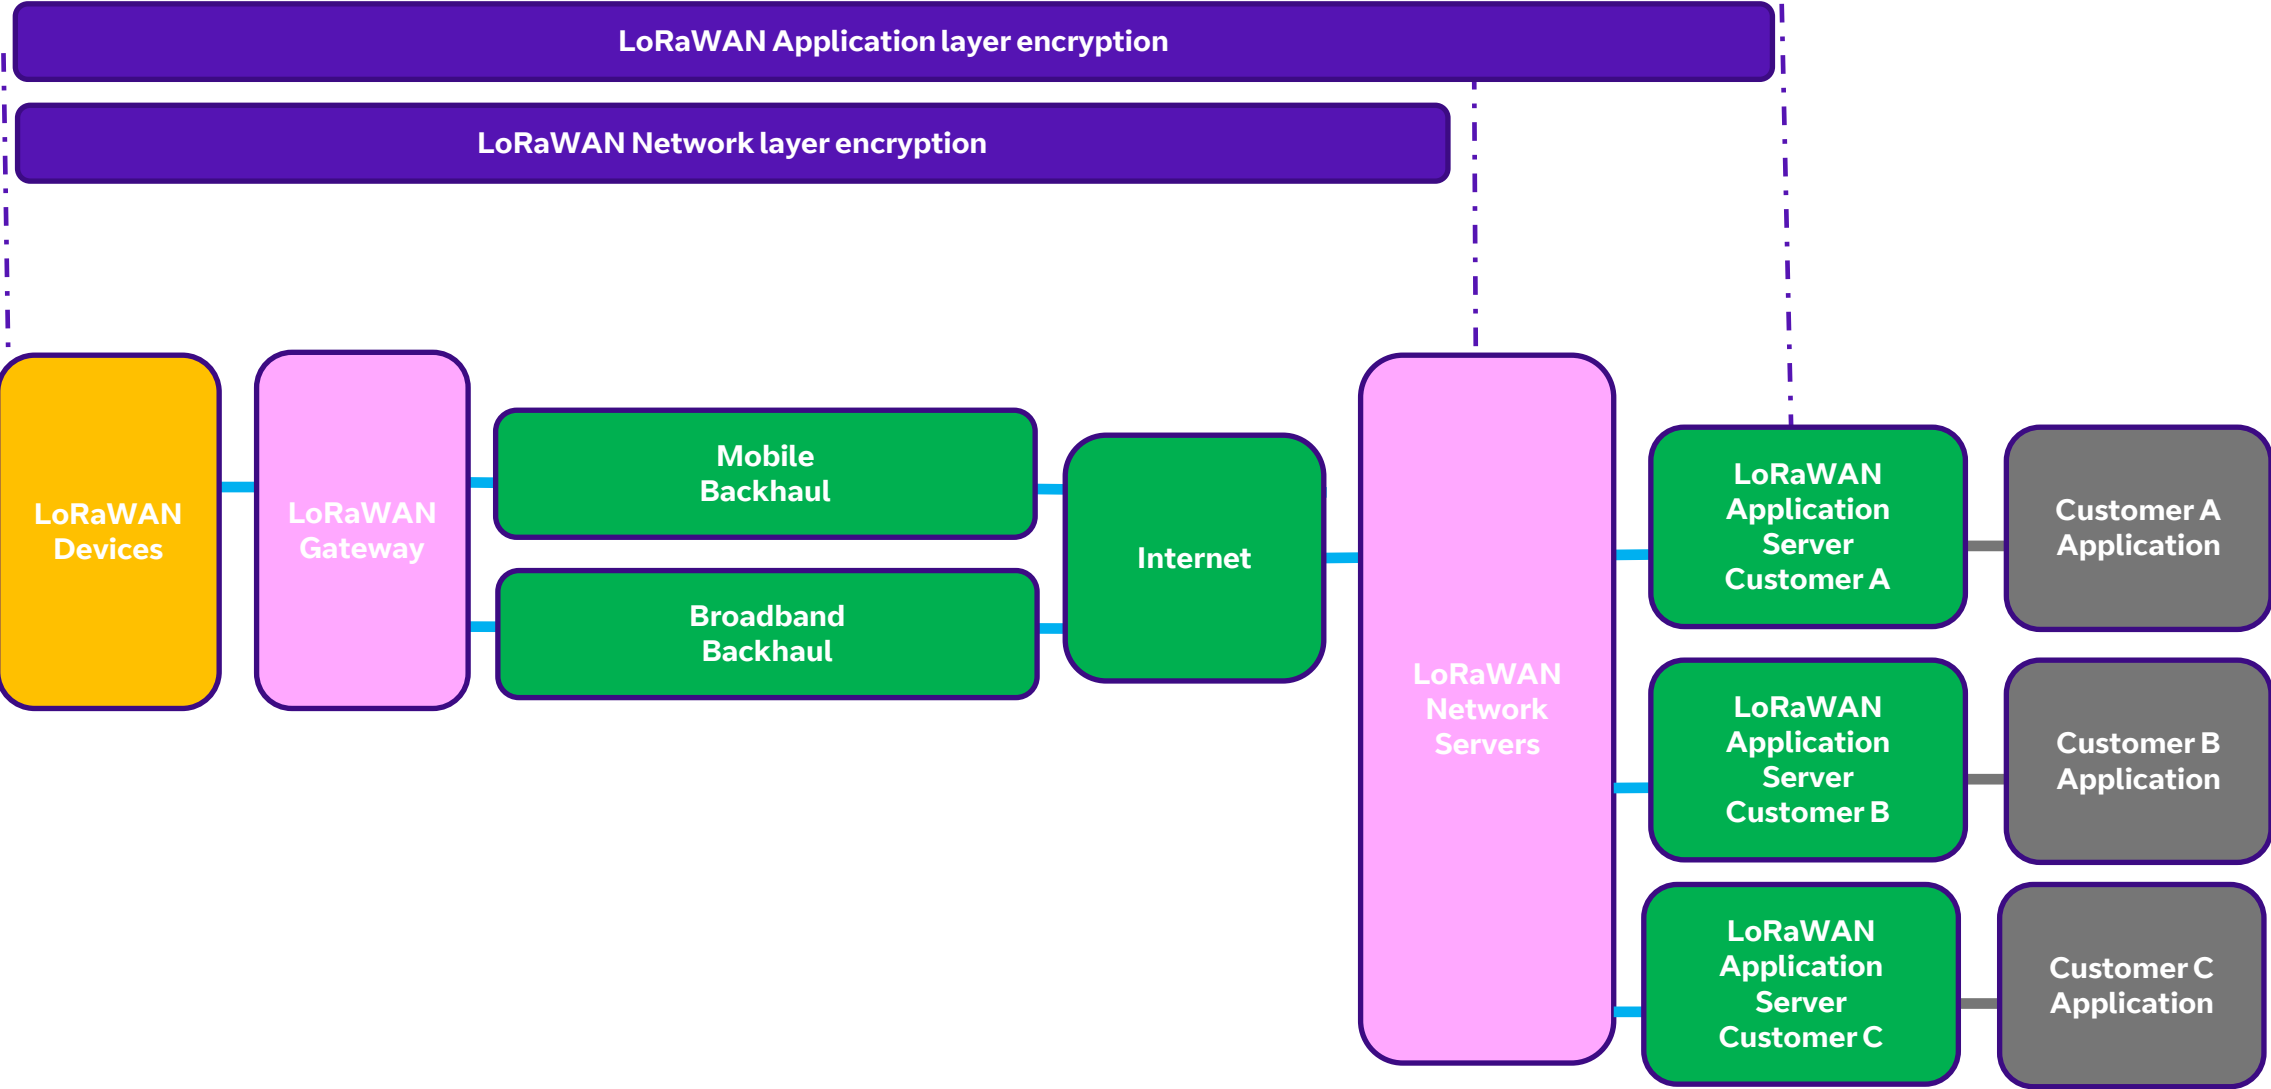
LoRaWAN Application layer encryption

LoRaWAN Network layer encryption

LoRaWAN Devices

LoRaWAN Gateway

Mobile Backhaul

Broadband Backhaul

Internet

LoRaWAN Network Servers

LoRaWAN Application Server Customer A

Customer A Application

LoRaWAN Application Server Customer B

Customer B Application

LoRaWAN Application Server Customer C

Customer C Application